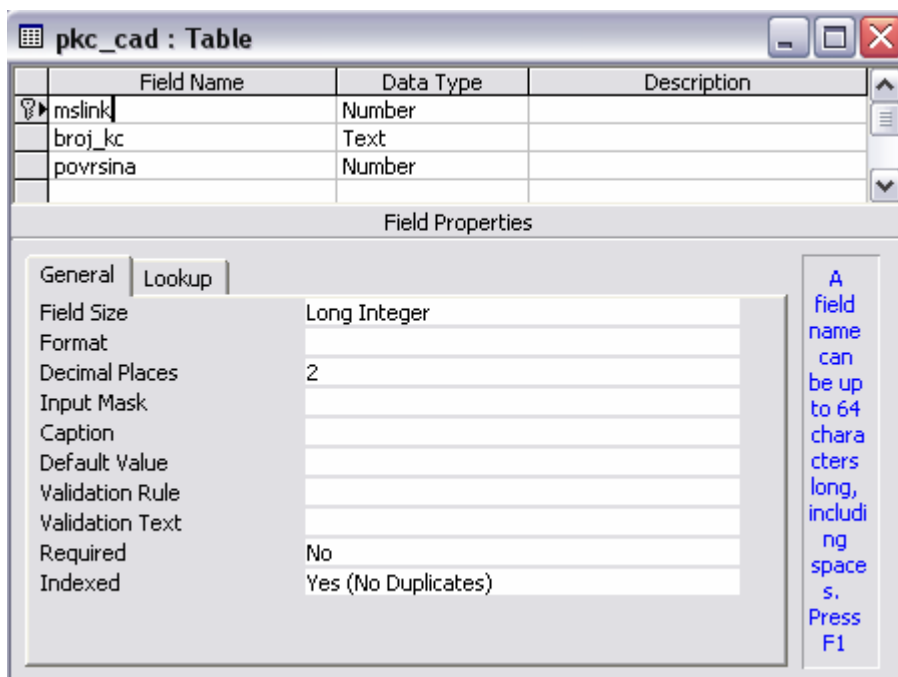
pkc_cad : Table

| Field Name | Data Type | Description |
|---|---|---|
| mslink | Number | |
| broj_kc | Text | |
| povrsina | Number | |

Field Properties

General | Lookup

| | |
|---|---|
| Field Size | Long Integer |
| Format | |
| Decimal Places | 2 |
| Input Mask | |
| Caption | |
| Default Value | |
| Validation Rule | |
| Validation Text | |
| Required | No |
| Indexed | Yes (No Duplicates) |

A field name can be up to 64 characters long, including spaces. Press F1